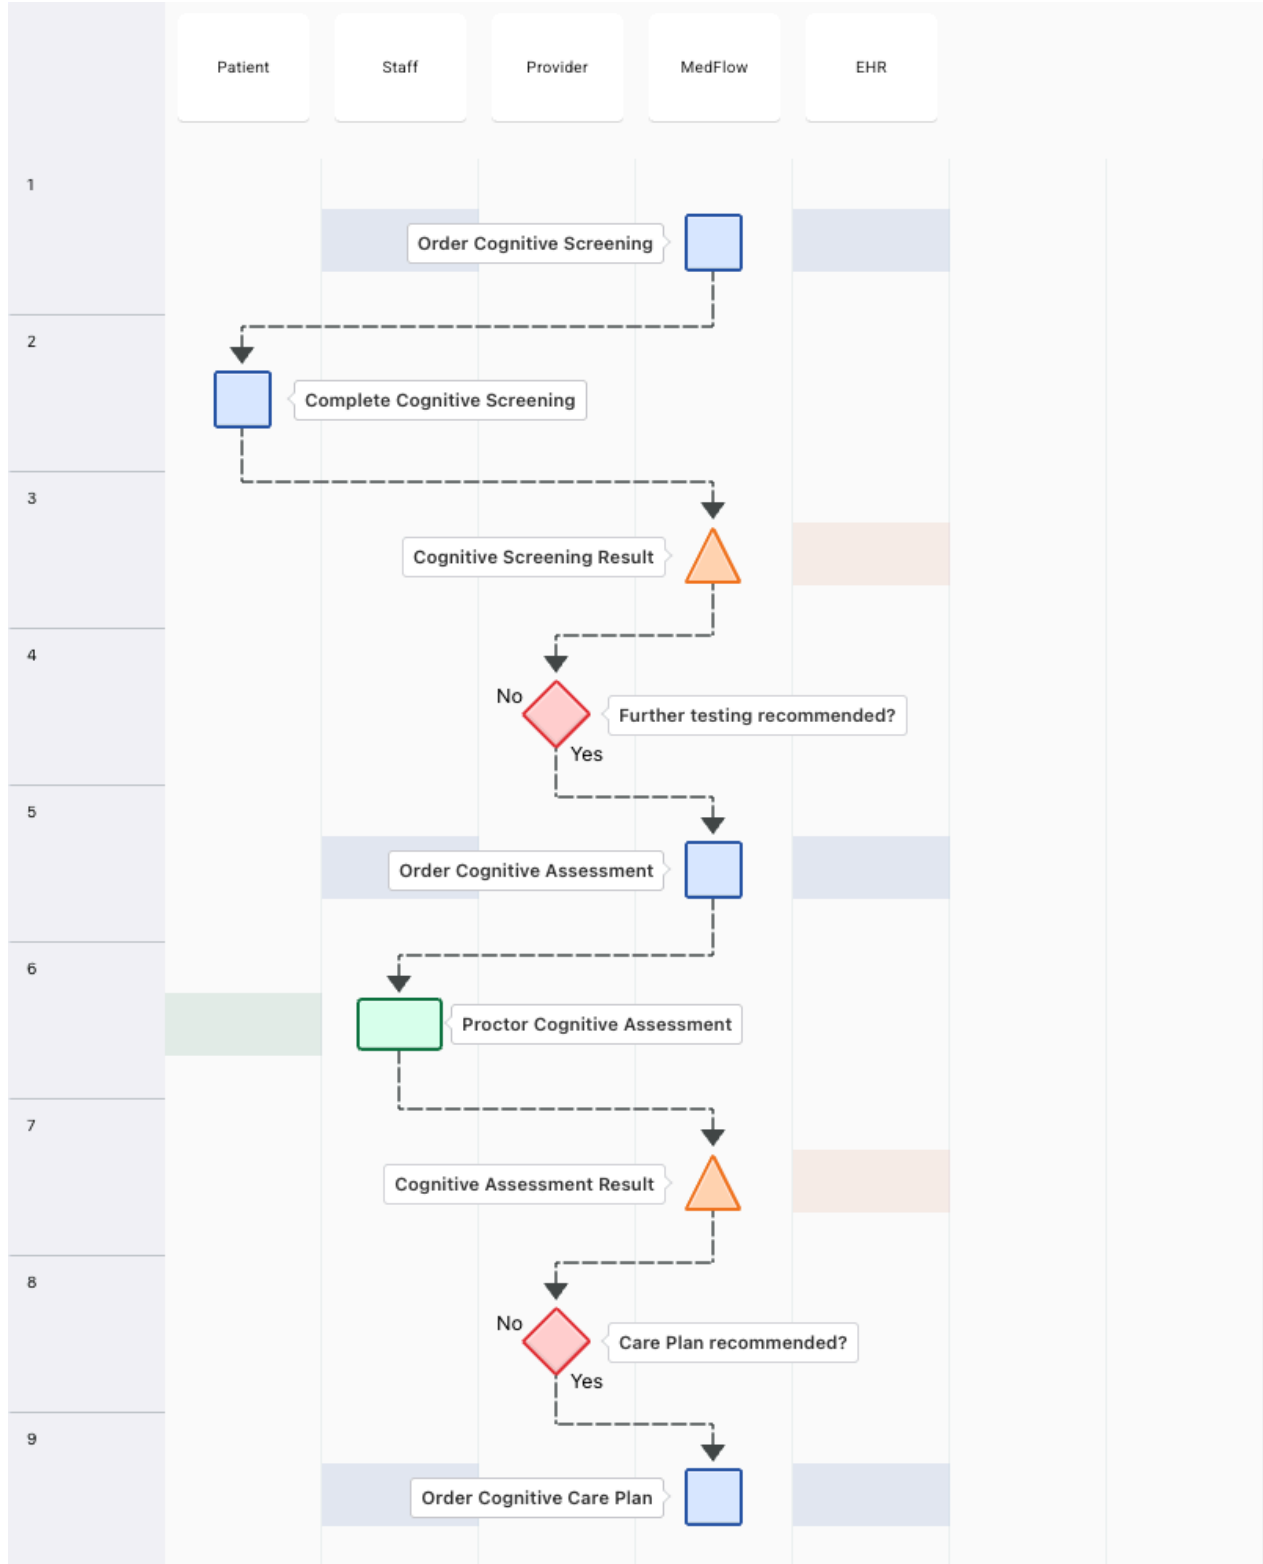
Patient

Staff

Provider

MedFlow

EHR

1

Order Cognitive Screening

2

Complete Cognitive Screening

3

Cognitive Screening Result

4

No

Further testing recommended?

Yes

5

Order Cognitive Assessment

6

Proctor Cognitive Assessment

7

Cognitive Assessment Result

8

No

Care Plan recommended?

Yes

9

Order Cognitive Care Plan